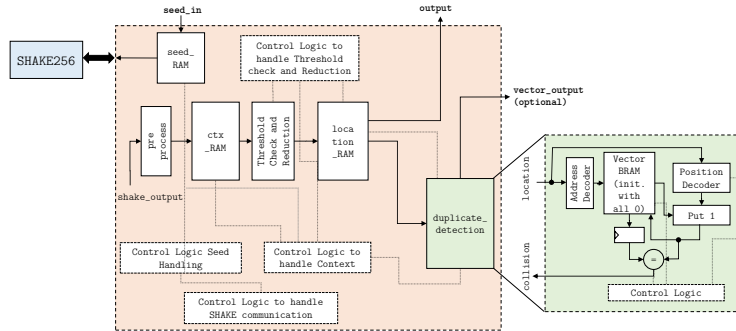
seed_in

output

SHAKE256

seed_RAM

Control Logic to handle Threshold check and Reduction

vector_output (optional)

pre process

ctx _RAM

Threshold Check and Reduction

loca tion _RAM

shake_output

duplicate_ detection

Control Logic Seed Handling

Control Logic to handle Context

Control Logic to handle SHAKE communication

location

Address Decoder

Vector BRAM (init. with all 0)

Position Decoder

Put 1

=

collision

Control Logic